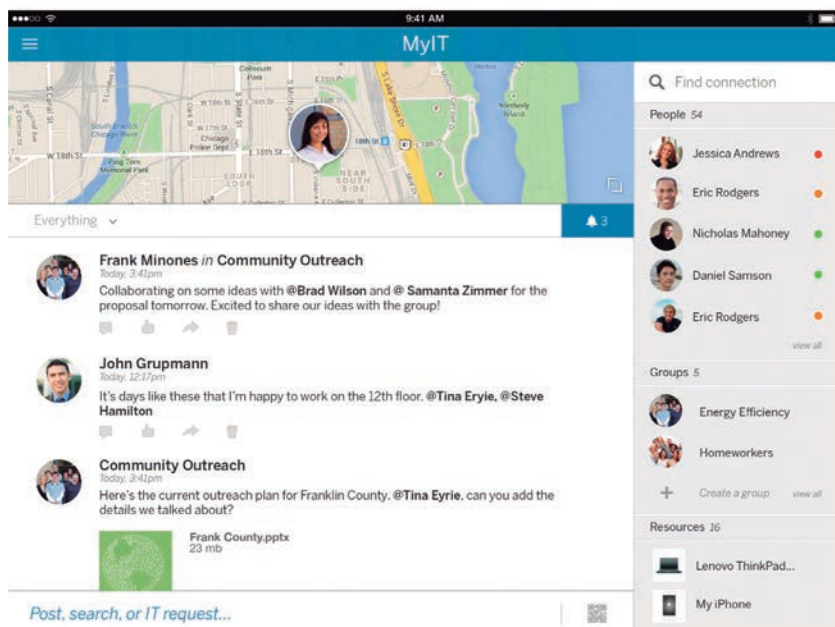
●●●○○ 9:41 AM

MyIT

Coliseum Park
W 18th St
Ping Tom Memorial Park
South Loop
Near South Side
Northerly Island

Everything

3

Frank Minones *in* Community Outreach
Today, 3:41pm
Collaborating on some ideas with @Brad Wilson and @ Samanta Zimmer for the proposal tomorrow. Excited to share our ideas with the group!

John Grupmann
Today, 12:17pm
It's days like these that I'm happy to work on the 12th floor. @Tina Eryie, @Steve Hamilton

Community Outreach
Today, 3:41pm
Here's the current outreach plan for Franklin County. @Tina Eyrie, can you add the details we talked about?

Frank County.pptx
23 mb

Post, search, or IT request...

Find connection

People 54

Jessica Andrews

Eric Rodgers

Nicholas Mahoney

Daniel Samson

Eric Rodgers

view all

Groups 5

Energy Efficiency

Homeworkers

Create a group view all

Resources 16

Lenovo ThinkPad...

My iPhone